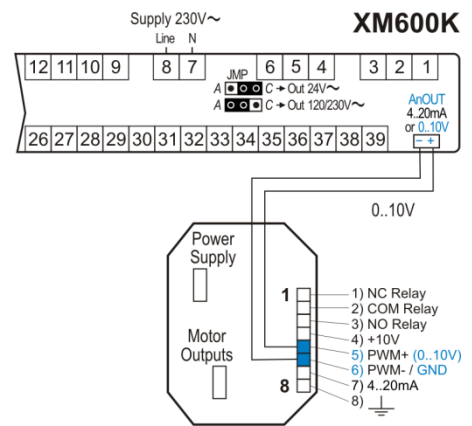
Supply 230V~

XM600K

Line N

12 11 10 9 8 7 6 5 4 3 2 1

JMP

A C → Out 24V~

A C → Out 120/230V~

AnOUT
4..20mA
or 0..10V
− +

26 27 28 29 30 31 32 33 34 35 36 37 38 39

0..10V

Power Supply

Motor Outputs

1

8

1) NC Relay
2) COM Relay
3) NO Relay
4) +10V
5) PWM+ (0..10V)
6) PWM- / GND
7) 4..20mA
8)